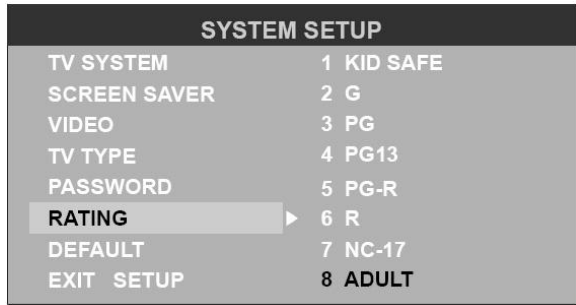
SYSTEM SETUP

| | |
|---|---|
| TV SYSTEM | 1 KID SAFE |
| SCREEN SAVER | 2 G |
| VIDEO | 3 PG |
| TV TYPE | 4 PG13 |
| PASSWORD | 5 PG-R |
| RATING | 6 R |
| DEFAULT | 7 NC-17 |
| EXIT SETUP | 8 ADULT |